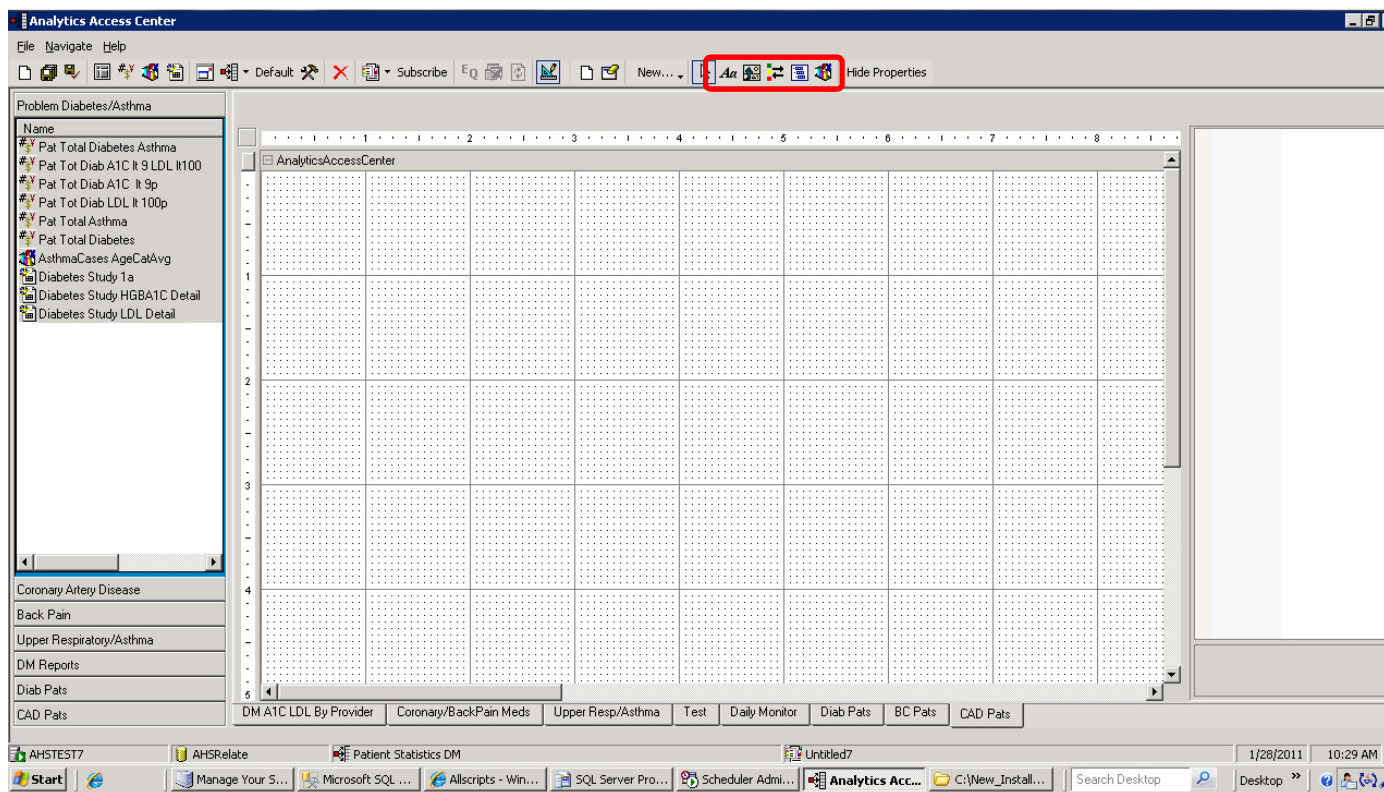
Analytics Access Center

File Navigate Help

Default Subscribe New... Hide Properties

Problem Diabetes/Asthma

Name
Pat Total Diabetes Asthma
Pat Tot Diab A1C lt 9 LDL lt100
Pat Tot Diab A1C lt 9p
Pat Tot Diab LDL lt 100p
Pat Total Asthma
Pat Total Diabetes
AsthmaCases AgeCatAvg
Diabetes Study 1a
Diabetes Study HGBA1C Detail
Diabetes Study LDL Detail

Coronary Artery Disease
Back Pain
Upper Respiratory/Asthma
DM Reports
Diab Pats
CAD Pats

1 2 3 4 5 6 7 8

AnalyticsAccessCenter

1
2
3
4
5

DM A1C LDL By Provider | Coronary/BackPain Meds | Upper Resp/Asthma | Test | Daily Monitor | Diab Pats | BC Pats | CAD Pats

AHSTEST7 | AHSRelate | Patient Statistics DM | Untitled7 | 1/28/2011 | 10:29 AM

Start | Manage Your S... | Microsoft SQL ... | Allscripts - Win... | SQL Server Pro... | Scheduler Admi... | Analytics Acc... | C:\New_Install... | Search Desktop | Desktop »